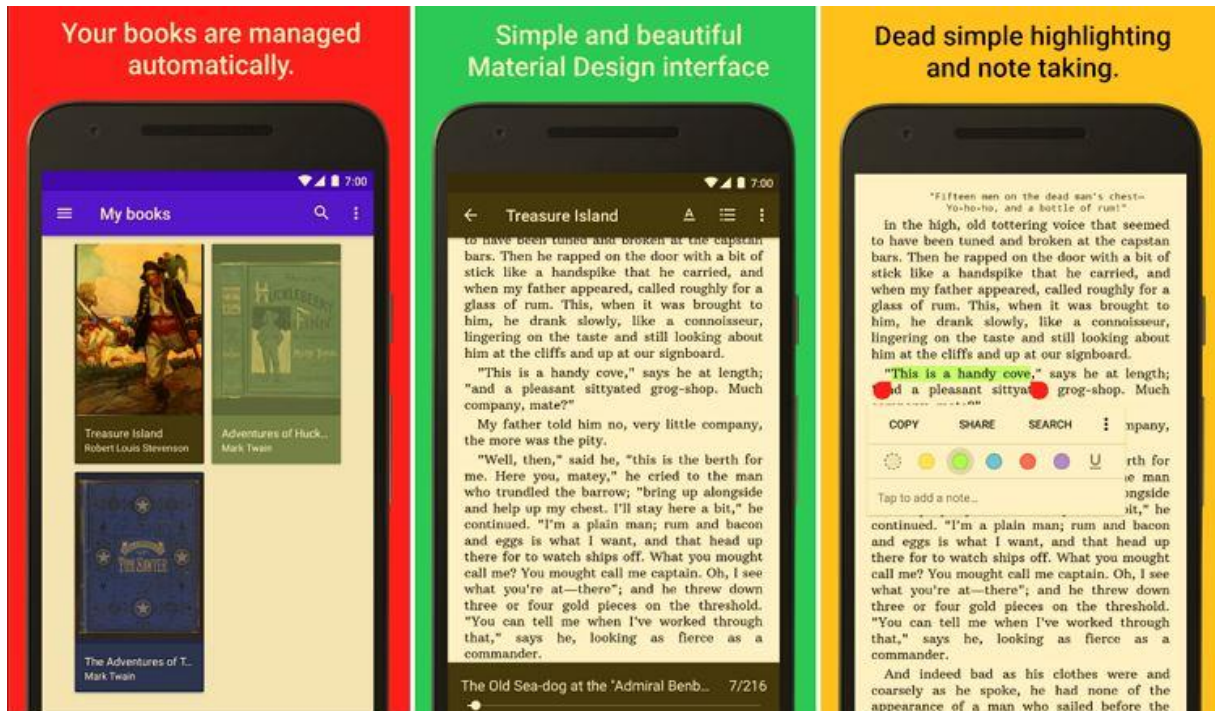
Your books are managed automatically.

7:00

My books

Treasure Island
Robert Louis Stevenson

Adventures of Huck...
Mark Twain

The Adventures of T...
Mark Twain

Simple and beautiful Material Design interface

7:00

Treasure Island

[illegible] bars. Then he rapped on the door with a bit of stick like a handspike that he carried, and when my father appeared, called roughly for a glass of rum. This, when it was brought to him, he drank slowly, like a connoisseur, lingering on the taste and still looking about him at the cliffs and up at our signboard.

"This is a handy cove," says he at length; "and a pleasant sittyated grog-shop. Much company, mate?"

My father told him no, very little company, the more was the pity.

"Well, then," said he, "this is the berth for me. Here you, matey," he cried to the man who trundled the barrow; "bring up alongside and help up my chest. I'll stay here a bit," he continued. "I'm a plain man; rum and bacon and eggs is what I want, and that head up there for to watch ships off. What you mought call me? You mought call me captain. Oh, I see what you're at—there"; and he threw down three or four gold pieces on the threshold. "You can tell me when I've worked through that," says he, looking as fierce as a commander.

The Old Sea-dog at the "Admiral Benb... 7/216

Dead simple highlighting and note taking.

"Fifteen men on the dead man's chest— Yo-ho-ho, and a bottle of rum!"

in the high, old tottering voice that seemed to have been tuned and broken at the capstan bars. Then he rapped on the door with a bit of stick like a handspike that he carried, and when my father appeared, called roughly for a glass of rum. This, when it was brought to him, he drank slowly, like a connoisseur, lingering on the taste and still looking about him at the cliffs and up at our signboard.

"This is a handy cove," says he at length; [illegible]d a pleasant sittya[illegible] grog-shop. Much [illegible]

COPY SHARE SEARCH

Tap to add a note...

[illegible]mpany, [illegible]rth for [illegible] man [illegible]ongside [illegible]

continued. "I'm a plain man; rum and bacon and eggs is what I want, and that head up there for to watch ships off. What you mought call me? You mought call me captain. Oh, I see what you're at—there"; and he threw down three or four gold pieces on the threshold. "You can tell me when I've worked through that," says he, looking as fierce as a commander.

And indeed bad as his clothes were and coarsely as he spoke, he had none of the appearance of a man who sailed before the